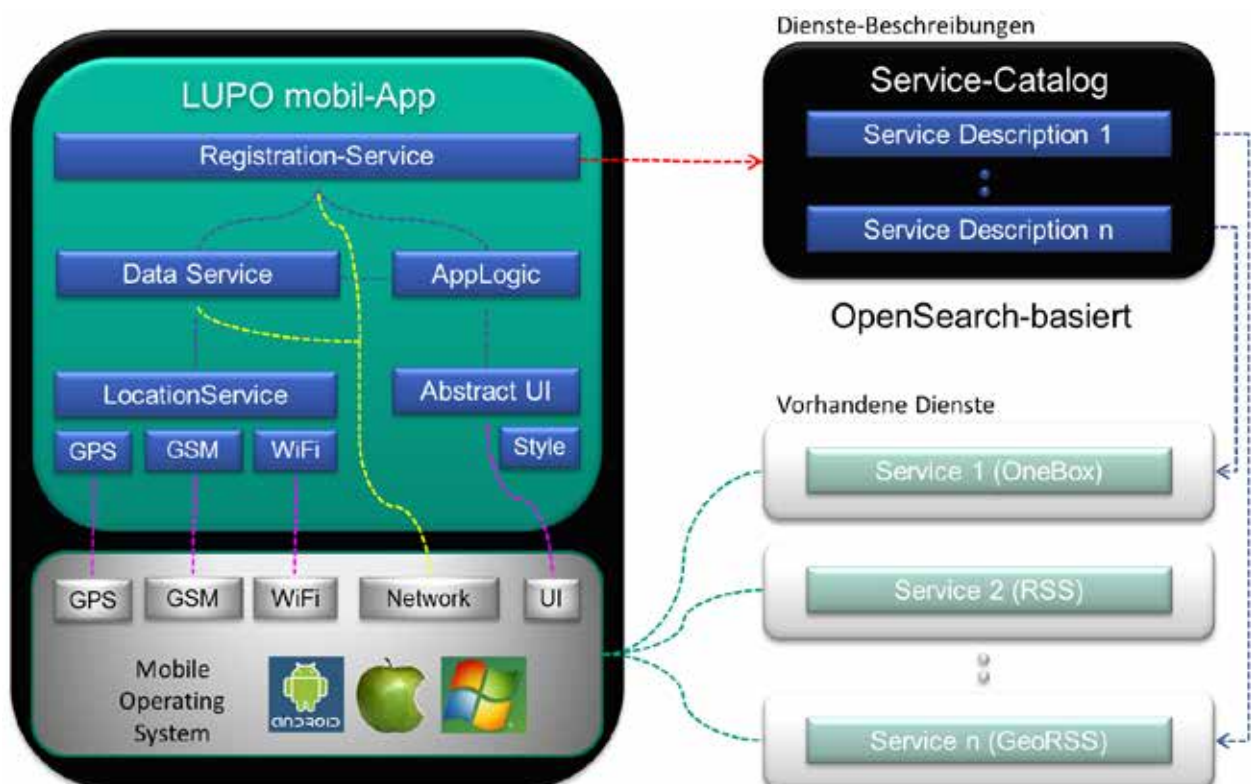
LUPO mobil-App

Registration-Service

Data Service

AppLogic

LocationService

Abstract UI

GPS

GSM

WiFi

Style

GPS

GSM

WiFi

Network

UI

Mobile Operating System

android

Dienste-Beschreibungen

Service-Catalog

Service Description 1

Service Description n

OpenSearch-basiert

Vorhandene Dienste

Service 1 (OneBox)

Service 2 (RSS)

Service n (GeoRSS)